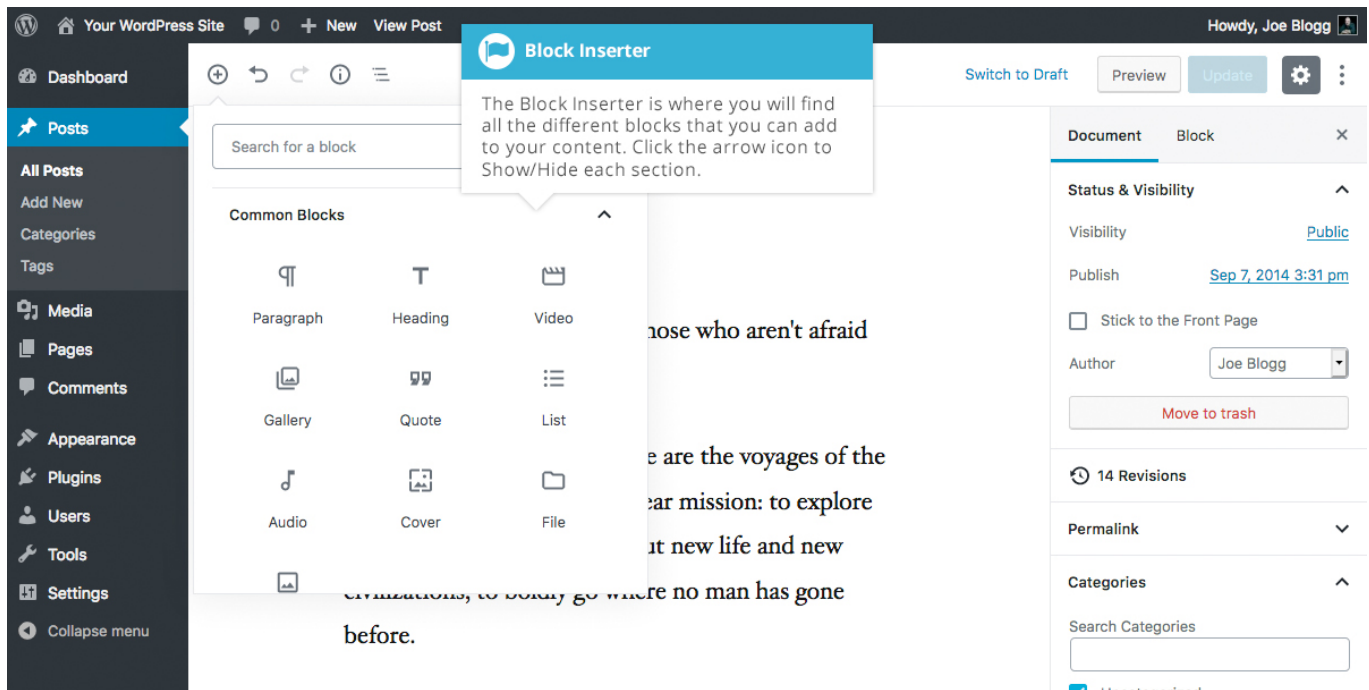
Your WordPress Site 0 New View Post

Howdy, Joe Blogg

Dashboard

Posts

All Posts
Add New
Categories
Tags

Media
Pages
Comments

Appearance
Plugins
Users
Tools
Settings
Collapse menu

Block Inserter

The Block Inserter is where you will find all the different blocks that you can add to your content. Click the arrow icon to Show/Hide each section.

Switch to Draft Preview Update

Search for a block

Common Blocks

Paragraph Heading Video
Gallery Quote List
Audio Cover File

hose who aren't afraid

e are the voyages of the
ear mission: to explore
ut new life and new
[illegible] no man has gone
before.

Document Block

Status & Visibility

Visibility Public

Publish Sep 7, 2014 3:31 pm

Stick to the Front Page

Author Joe Blogg

Move to trash

14 Revisions

Permalink

Categories

Search Categories